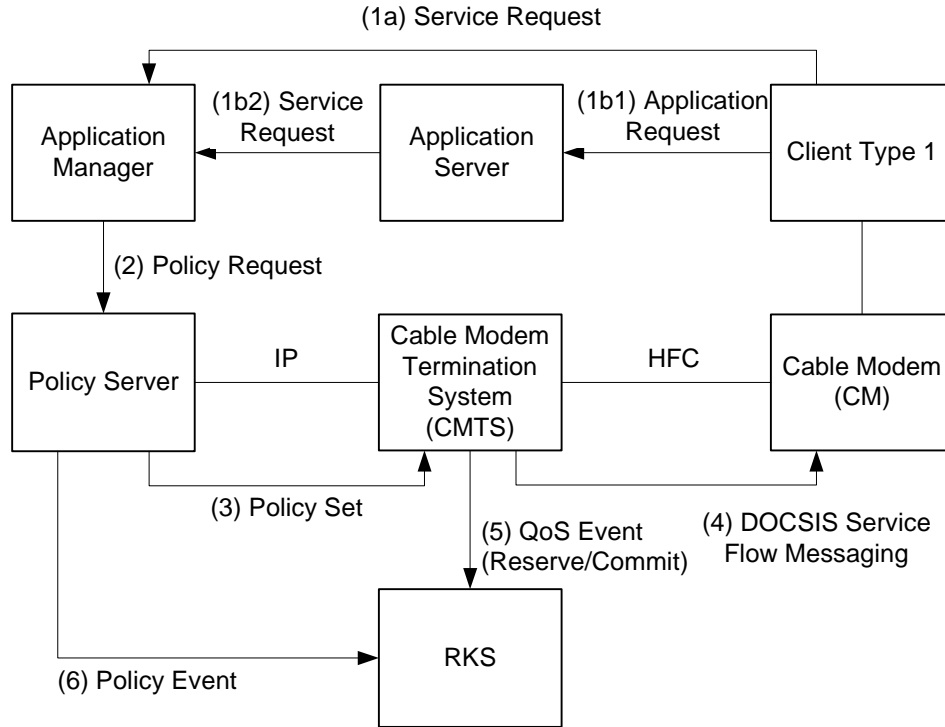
(1a) Service Request

Application Manager

(1b2) Service Request

Application Server

(1b1) Application Request

Client Type 1

(2) Policy Request

Policy Server

IP

Cable Modem Termination System (CMTS)

HFC

Cable Modem (CM)

(3) Policy Set

(5) QoS Event (Reserve/Commit)

(4) DOCSIS Service Flow Messaging

RKS

(6) Policy Event